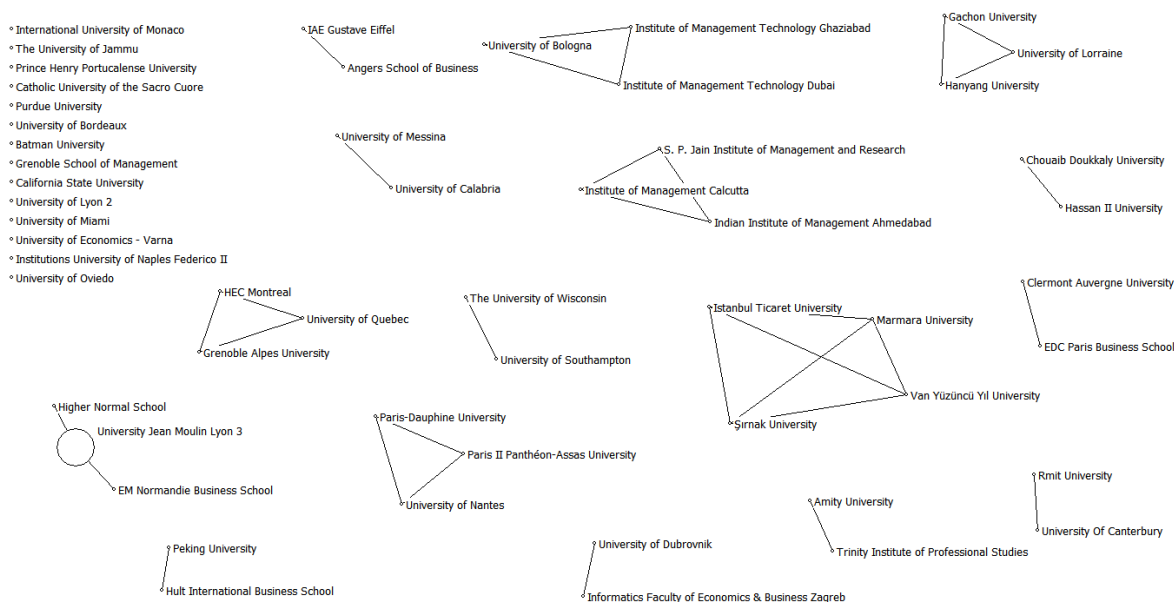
International University of Monaco
The University of Jammu
Prince Henry Portucalense University
Catholic University of the Sacro Cuore
Purdue University
University of Bordeaux
Batman University
Grenoble School of Management
California State University
University of Lyon 2
University of Miami
University of Economics - Varna
Institutions University of Naples Federico II
University of Oviedo

IAE Gustave Eiffel
Angers School of Business

University of Bologna
Institute of Management Technology Ghaziabad
Institute of Management Technology Dubai

Gachon University
University of Lorraine
Hanyang University

University of Messina
University of Calabria

S. P. Jain Institute of Management and Research
Institute of Management Calcutta
Indian Institute of Management Ahmedabad

Chouaib Doukkaly University
Hassan II University

HEC Montreal
University of Quebec
Grenoble Alpes University

The University of Wisconsin
University of Southampton

Istanbul Ticaret University
Marmara University
Van Yüzüncü Yıl University
Şırnak University

Clermont Auvergne University
EDC Paris Business School

Higher Normal School
University Jean Moulin Lyon 3
EM Normandie Business School

Paris-Dauphine University
Paris II Panthéon-Assas University
University of Nantes

Rmit University
University Of Canterbury

Amity University
Trinity Institute of Professional Studies

Peking University
Hult International Business School

University of Dubrovnik
Informatics Faculty of Economics & Business Zagreb